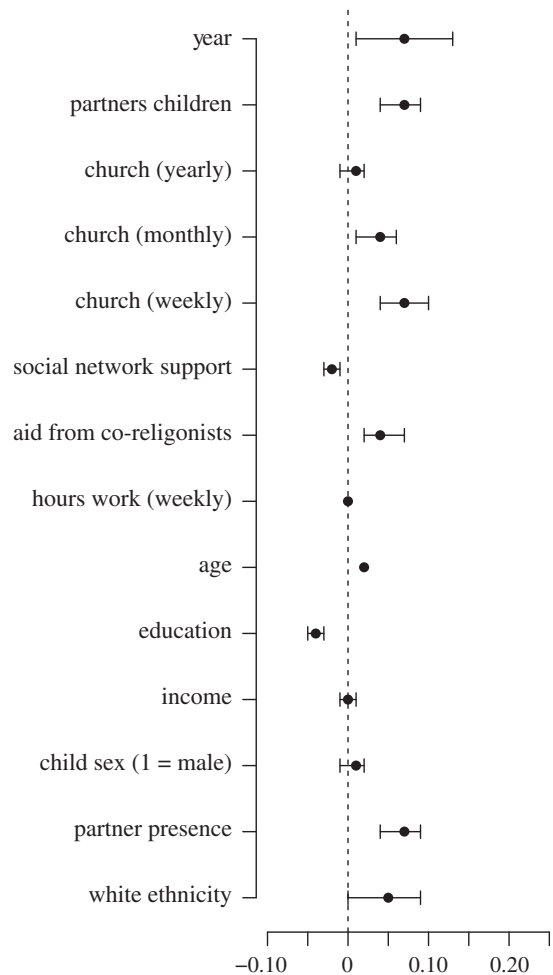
year

partners children

church (yearly)

church (monthly)

church (weekly)

social network support

aid from co-religonists

hours work (weekly)

age

education

income

child sex (1 = male)

partner presence

white ethnicity

–0.10
0
0.10
0.20